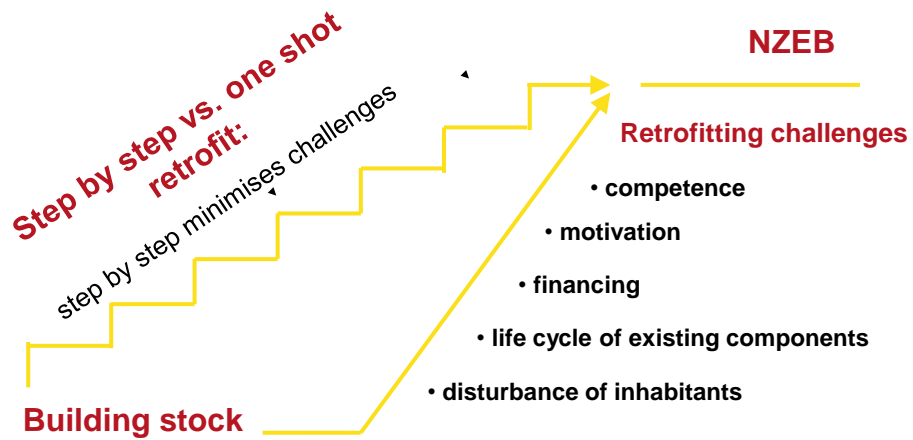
Step by step vs. one shot retrofit:

step by step minimises challenges

NZEB

Retrofitting challenges

• competence

• motivation

• financing

• life cycle of existing components

• disturbance of inhabitants

Building stock